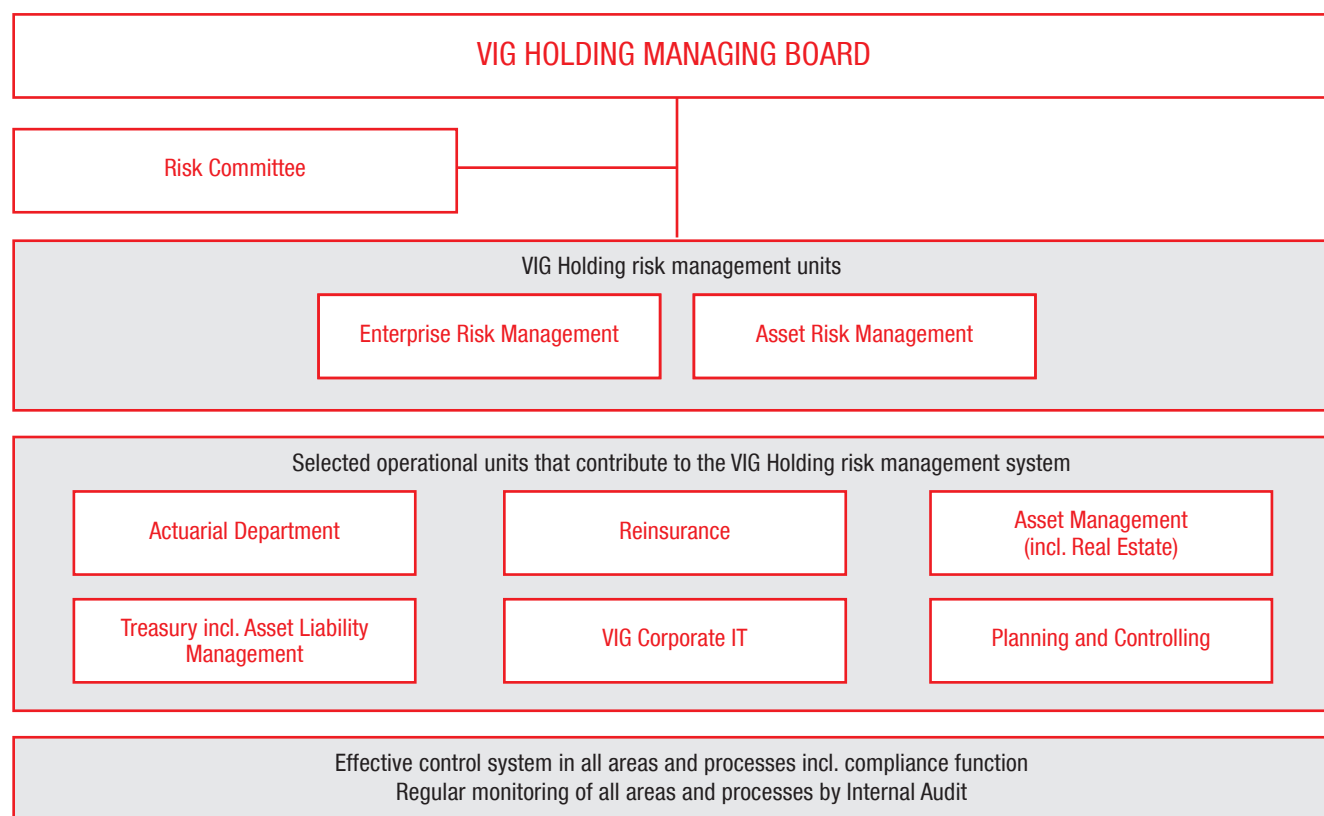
VIG HOLDING MANAGING BOARD

Risk Committee

VIG Holding risk management units

Enterprise Risk Management

Asset Risk Management

Selected operational units that contribute to the VIG Holding risk management system

Actuarial Department

Reinsurance

Asset Management (incl. Real Estate)

Treasury incl. Asset Liability Management

VIG Corporate IT

Planning and Controlling

Effective control system in all areas and processes incl. compliance function
Regular monitoring of all areas and processes by Internal Audit